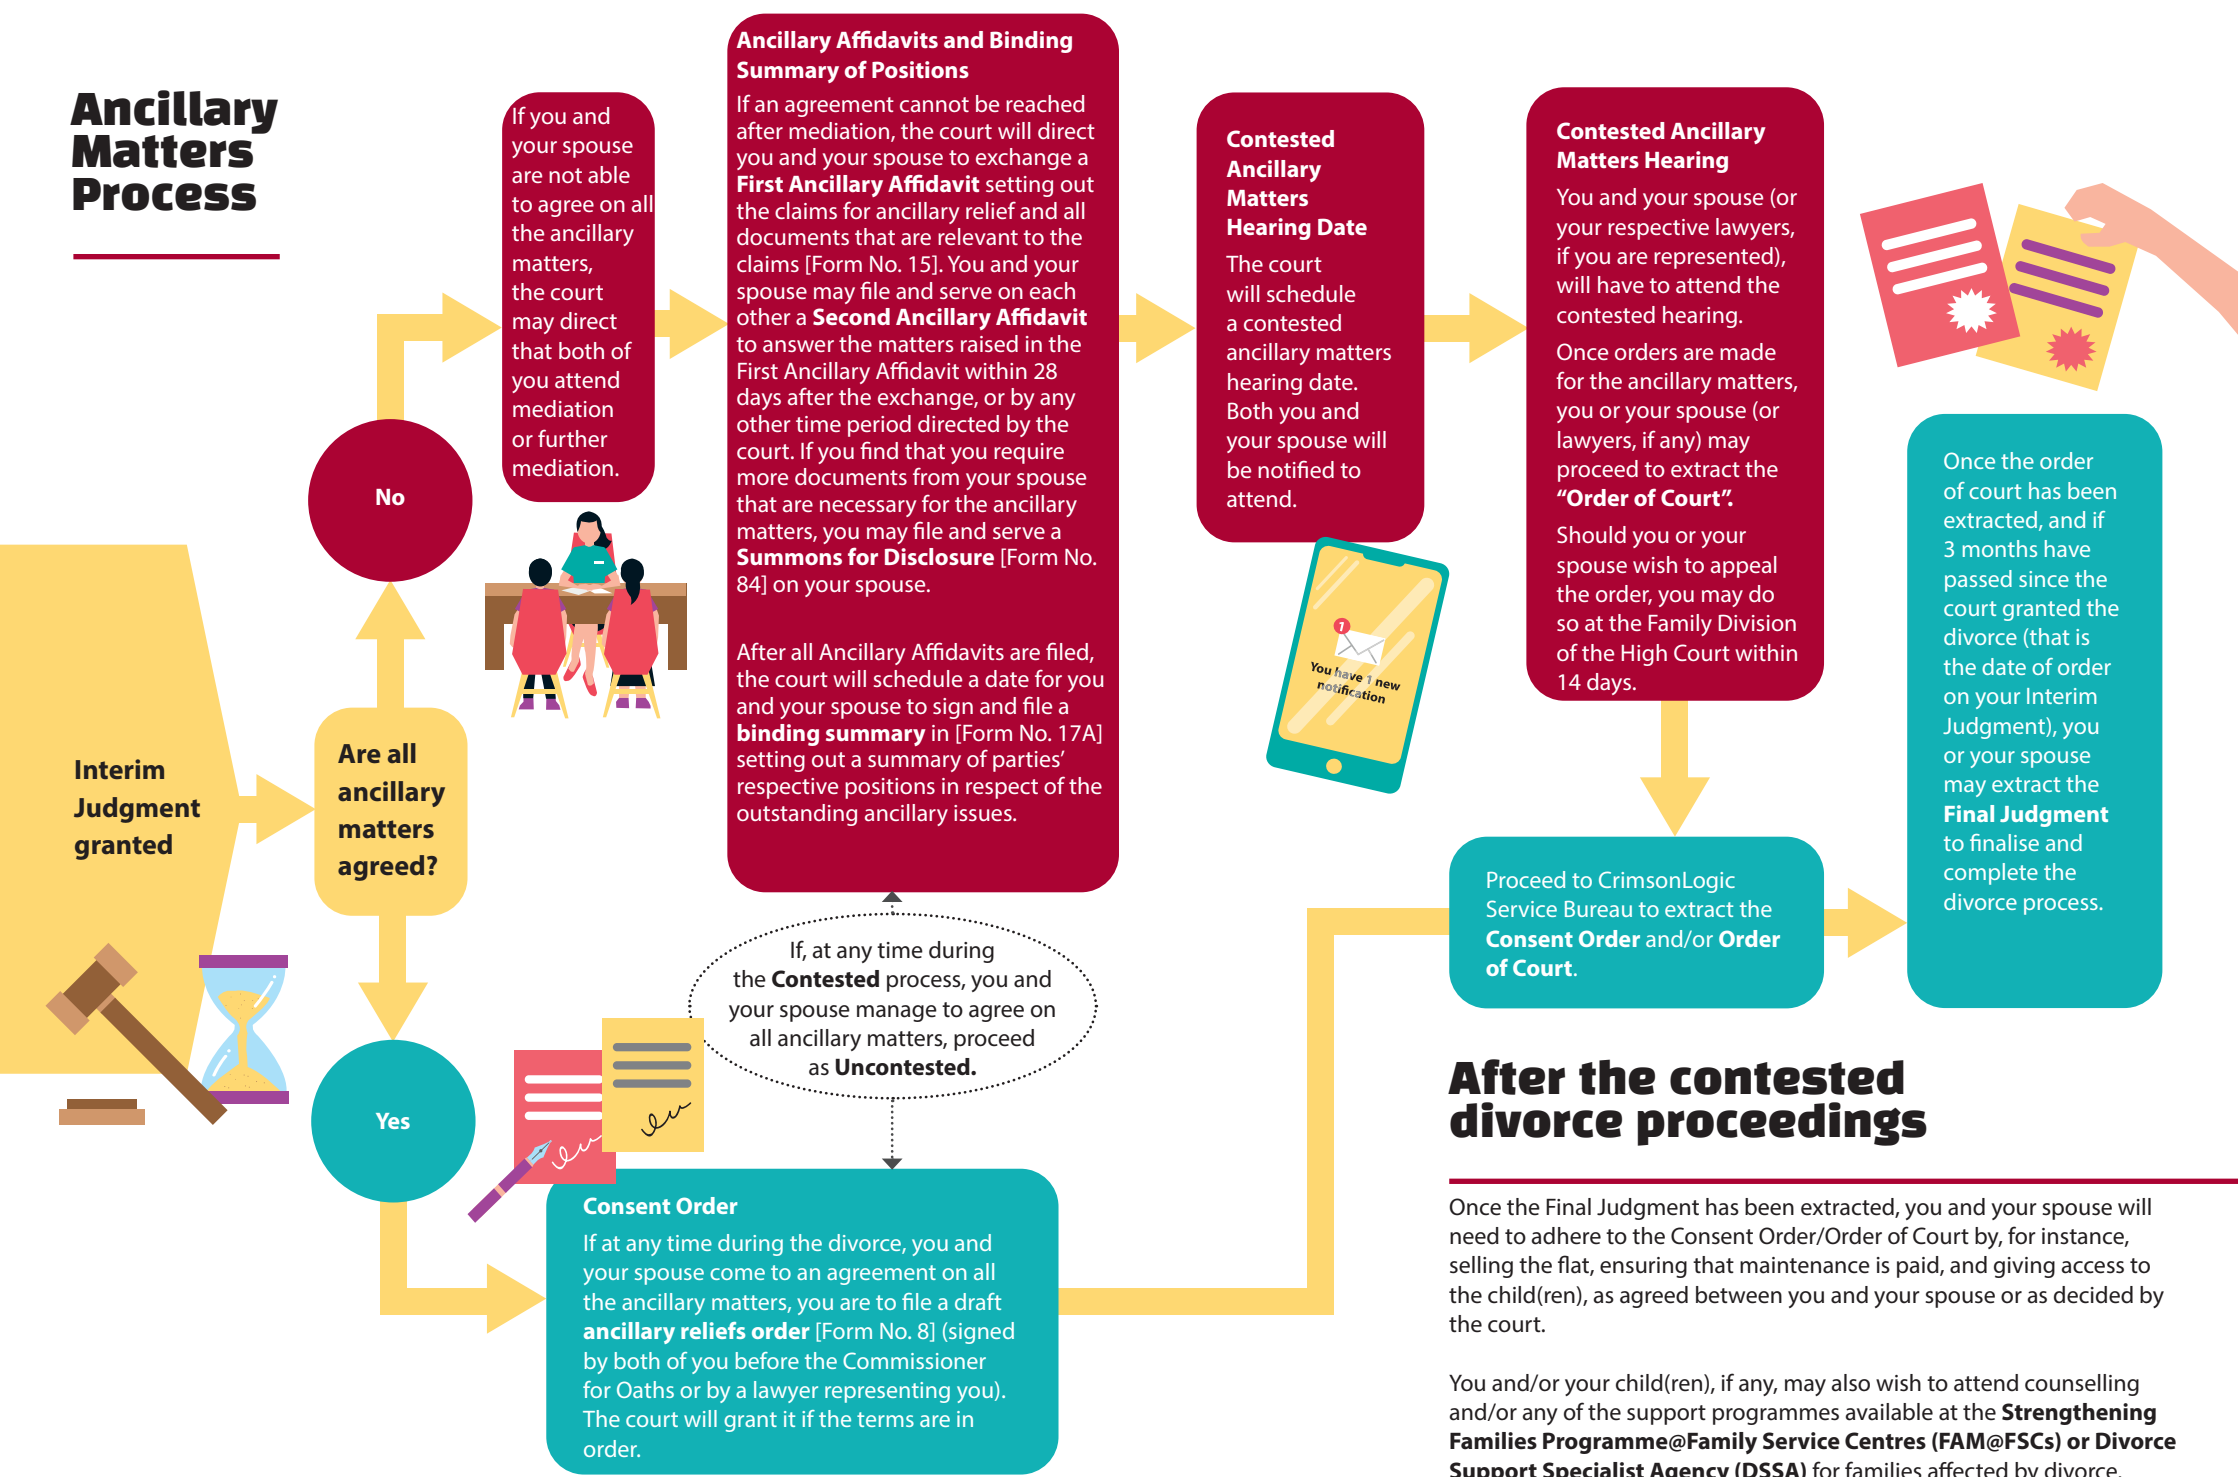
Ancillary Matters Process

Interim Judgment granted

Are all ancillary matters agreed?

No

If you and your spouse are not able to agree on all the ancillary matters, the court may direct that both of you attend mediation or further mediation.

Ancillary Affidavits and Binding Summary of Positions

If an agreement cannot be reached after mediation, the court will direct you and your spouse to exchange a **First Ancillary Affidavit** setting out the claims for ancillary relief and all documents that are relevant to the claims [Form No. 15]. You and your spouse may file and serve on each other a **Second Ancillary Affidavit** to answer the matters raised in the First Ancillary Affidavit within 28 days after the exchange, or by any other time period directed by the court. If you find that you require more documents from your spouse that are necessary for the ancillary matters, you may file and serve a **Summons for Disclosure** [Form No. 84] on your spouse.

After all Ancillary Affidavits are filed, the court will schedule a date for you and your spouse to sign and file a **binding summary** in [Form No. 17A] setting out a summary of parties' respective positions in respect of the outstanding ancillary issues.

Contested Ancillary Matters Hearing Date

The court will schedule a contested ancillary matters hearing date. Both you and your spouse will be notified to attend.

You have 1 new notification

Contested Ancillary Matters Hearing

You and your spouse (or your respective lawyers, if you are represented), will have to attend the contested hearing.

Once orders are made for the ancillary matters, you or your spouse (or lawyers, if any) may proceed to extract the **"Order of Court".**

Should you or your spouse wish to appeal the order, you may do so at the Family Division of the High Court within 14 days.

Once the order of court has been extracted, and if 3 months have passed since the court granted the divorce (that is the date of order on your Interim Judgment), you or your spouse may extract the **Final Judgment** to finalise and complete the divorce process.

Proceed to CrimsonLogic Service Bureau to extract the **Consent Order** and/or **Order of Court**.

If, at any time during the **Contested** process, you and your spouse manage to agree on all ancillary matters, proceed as **Uncontested.**

Yes

Consent Order

If at any time during the divorce, you and your spouse come to an agreement on all the ancillary matters, you are to file a draft **ancillary reliefs order** [Form No. 8] (signed by both of you before the Commissioner for Oaths or by a lawyer representing you). The court will grant it if the terms are in order.

After the contested divorce proceedings

Once the Final Judgment has been extracted, you and your spouse will need to adhere to the Consent Order/Order of Court by, for instance, selling the flat, ensuring that maintenance is paid, and giving access to the child(ren), as agreed between you and your spouse or as decided by the court.

You and/or your child(ren), if any, may also wish to attend counselling and/or any of the support programmes available at the **Strengthening Families Programme@Family Service Centres (FAM@FSCs) or Divorce Support Specialist Agency (DSSA)** for families affected by divorce.